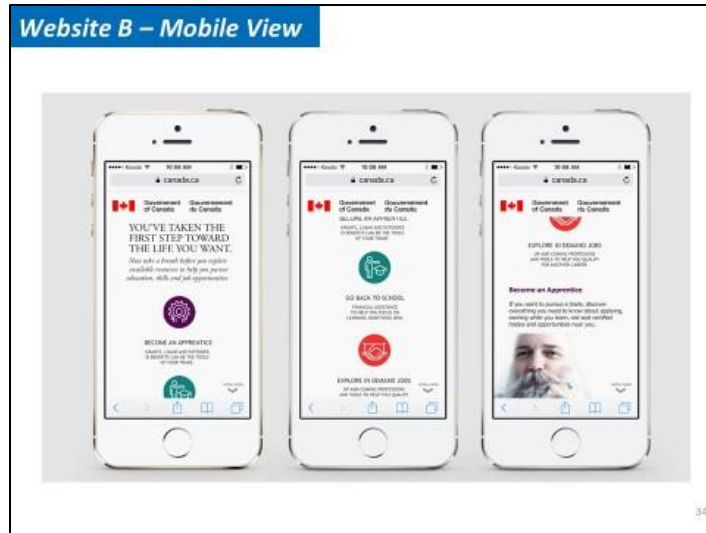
Website B – Mobile View

10:08 AM
canada.ca
Government of Canada Gouvernement du Canada
YOU'VE TAKEN THE FIRST STEP TOWARD THE LIFE YOU WANT.
Now take a breath before you explore available resources to help you pursue education, skills and job opportunities.
BECOME AN APPRENTICE
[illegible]

10:08 AM
canada.ca
Government of Canada Gouvernement du Canada
BECOME AN APPRENTICE
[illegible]
GO BACK TO SCHOOL
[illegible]
EXPLORE IN DEMAND JOBS
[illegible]

10:08 AM
canada.ca
Government of Canada Gouvernement du Canada
EXPLORE IN DEMAND JOBS
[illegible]
Become an Apprentice
If you want to pursue a trade, discover everything you need to know about applying, earning while you learn, red seal certified trades and opportunities near you.

34